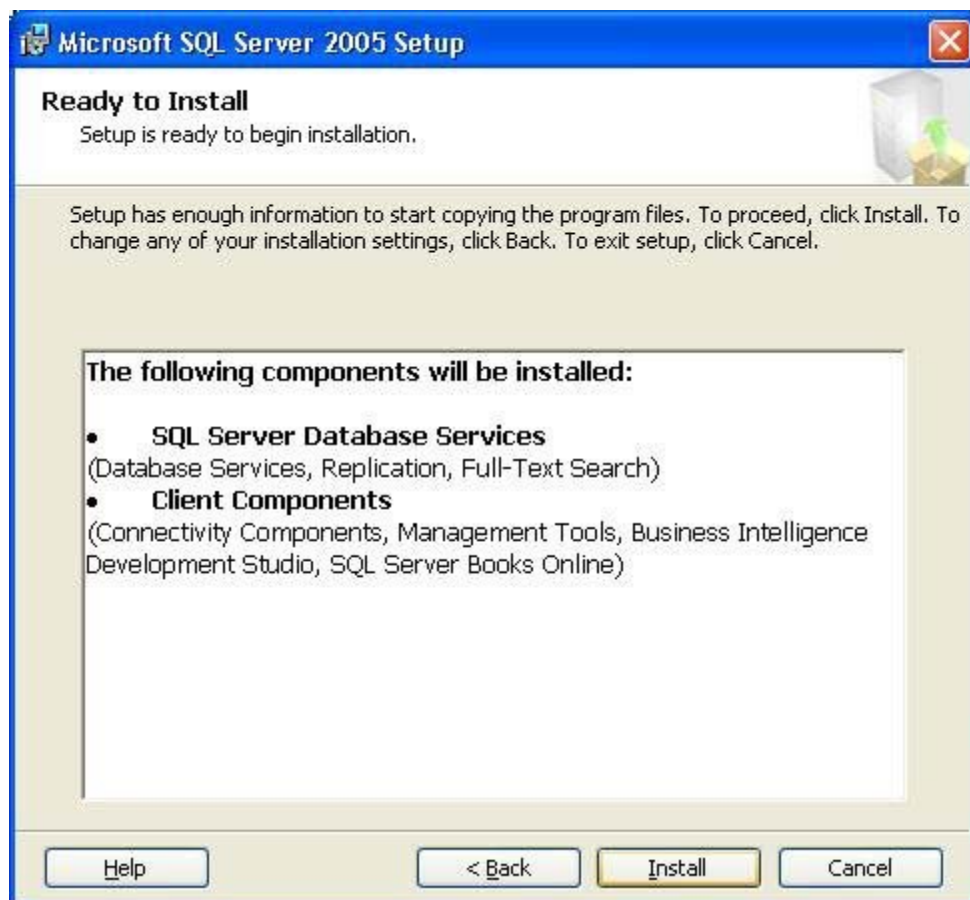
Microsoft SQL Server 2005 Setup

Ready to Install
Setup is ready to begin installation.

Setup has enough information to start copying the program files. To proceed, click Install. To change any of your installation settings, click Back. To exit setup, click Cancel.

The following components will be installed:

• SQL Server Database Services
(Database Services, Replication, Full-Text Search)
• Client Components
(Connectivity Components, Management Tools, Business Intelligence Development Studio, SQL Server Books Online)

Help

< Back

Install

Cancel